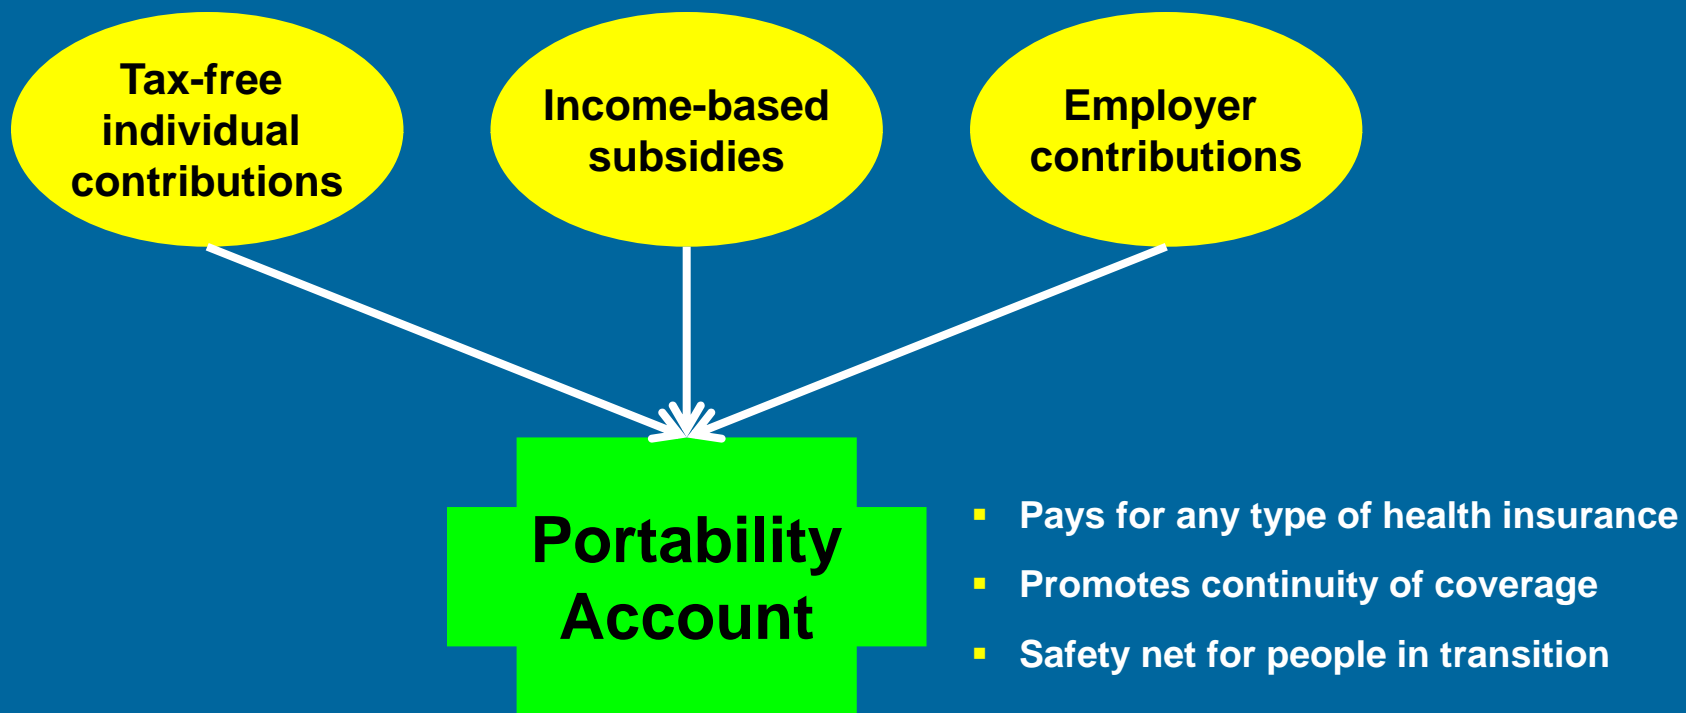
Tax-free individual contributions

Income-based subsidies

Employer contributions

Portability Account

- Pays for any type of health insurance
- Promotes continuity of coverage
- Safety net for people in transition